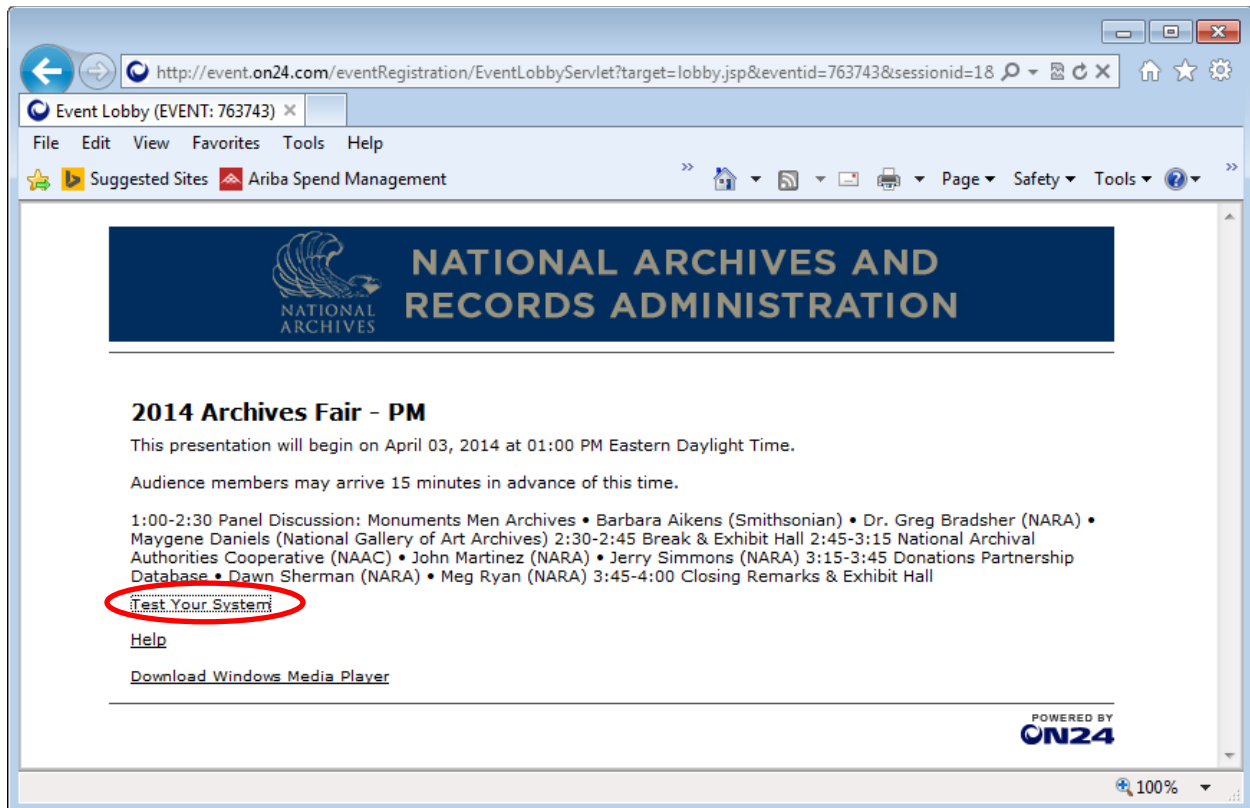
http://event.on24.com/eventRegistration/EventLobbyServlet?target=lobby.jsp&eventid=763743&sessionid=18

Event Lobby (EVENT: 763743) ×

File Edit View Favorites Tools Help

Suggested Sites Ariba Spend Management

Page ▾ Safety ▾ Tools ▾

NATIONAL ARCHIVES

NATIONAL ARCHIVES AND RECORDS ADMINISTRATION

2014 Archives Fair - PM

This presentation will begin on April 03, 2014 at 01:00 PM Eastern Daylight Time.

Audience members may arrive 15 minutes in advance of this time.

1:00-2:30 Panel Discussion: Monuments Men Archives • Barbara Aikens (Smithsonian) • Dr. Greg Bradsher (NARA) • Maygene Daniels (National Gallery of Art Archives) 2:30-2:45 Break & Exhibit Hall 2:45-3:15 National Archival Authorities Cooperative (NAAC) • John Martinez (NARA) • Jerry Simmons (NARA) 3:15-3:45 Donations Partnership Database • Dawn Sherman (NARA) • Meg Ryan (NARA) 3:45-4:00 Closing Remarks & Exhibit Hall

Test Your System

Help

Download Windows Media Player

POWERED BY
ON24

100%